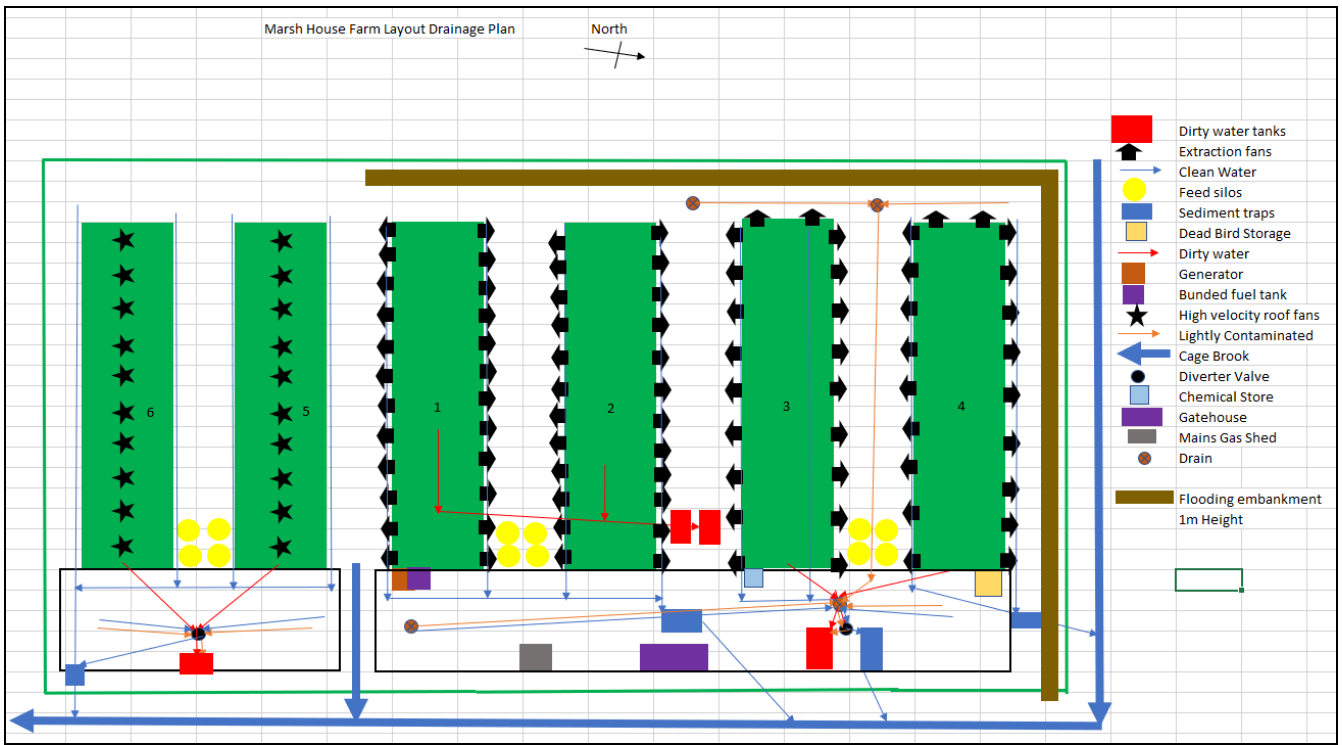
Marsh House Farm Layout Drainage Plan

North

6

5

1

2

3

4

Dirty water tanks
Extraction fans
Clean Water
Feed silos
Sediment traps
Dead Bird Storage
Dirty water
Generator
Bunded fuel tank
High velocity roof fans
Lightly Contaminated
Cage Brook
Diverter Valve
Chemical Store
Gatehouse
Mains Gas Shed
Drain

Flooding embankment
1m Height